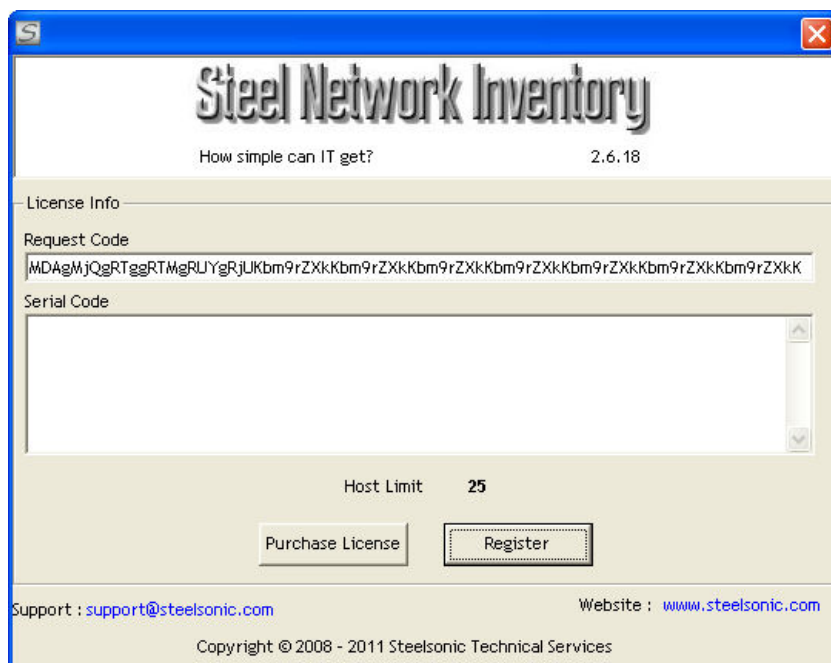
S

Steel Network Inventory

How simple can IT get? 2.6.18

License Info

Request Code

MDAgMjQgRTggRTMgRUYgRjUKbm9rZXkKbm9rZXkKbm9rZXkKbm9rZXkKbm9rZXkKbm9rZXkKbm9rZXkK

Serial Code

Host Limit 25

Purchase License

Register

Support : support@steelsonic.com

Website : www.steelsonic.com

Copyright © 2008 - 2011 Steelsonic Technical Services